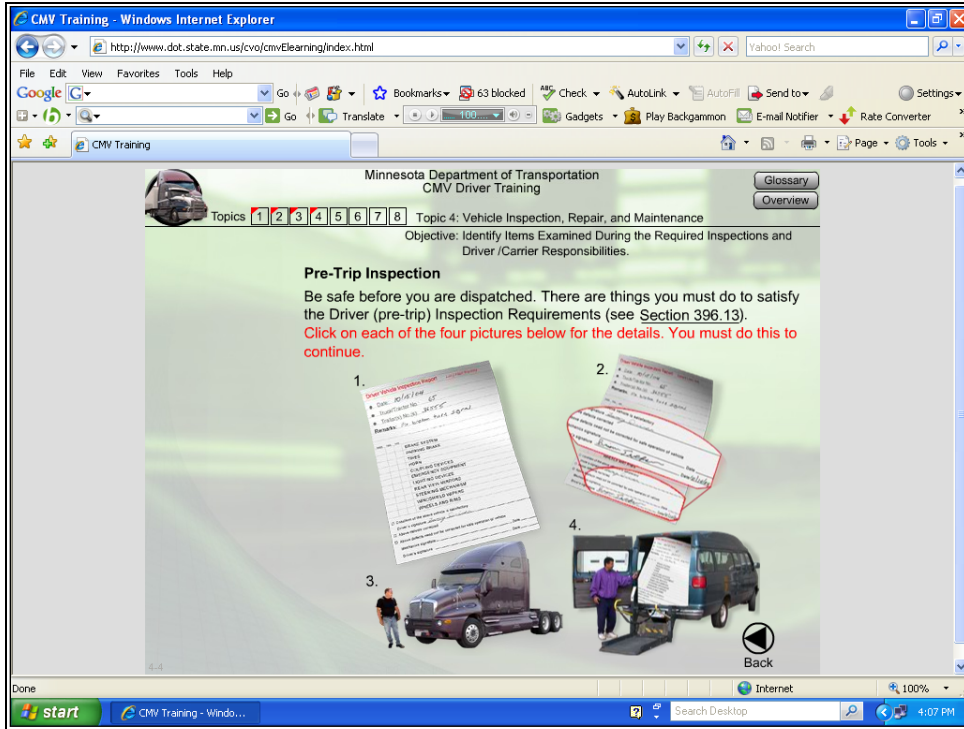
CMV Training - Windows Internet Explorer

http://www.dot.state.mn.us/cvo/cmvElearning/index.html

Yahoo! Search

File Edit View Favorites Tools Help

Google G- Go Bookmarks 63 blocked Check AutoLink AutoFill Send to Settings

Go Translate Gadgets Play Backgammon E-mail Notifier Rate Converter

CMV Training

Page Tools

Minnesota Department of Transportation
CMV Driver Training

Glossary
Overview

Topics 1 2 3 4 5 6 7 8 Topic 4: Vehicle Inspection, Repair, and Maintenance

Objective: Identify Items Examined During the Required Inspections and Driver /Carrier Responsibilities.

Pre-Trip Inspection

Be safe before you are dispatched. There are things you must do to satisfy the Driver (pre-trip) Inspection Requirements (see Section 396.13).

Click on each of the four pictures below for the details. You must do this to continue.

1.

Driver Vehicle Inspection Report

Date: 10/18/08
Truck/Tractor No.: 65
Trailer(s) No.: 38555
Remarks: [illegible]

BRAKE SYSTEM
PARKING BRAKE
TIRES
HORN
COUPLING DEVICES
EMERGENCY EQUIPMENT
LIGHTING DEVICES
REAR VISION MIRRORS
STEERING MECHANISM
WINDSHIELD WIPERS
WHEELS AND RIMS

2.

3.

4.

Back

4-4

Done

Internet

100%

start

CMV Training - Windo...

Search Desktop

4:07 PM